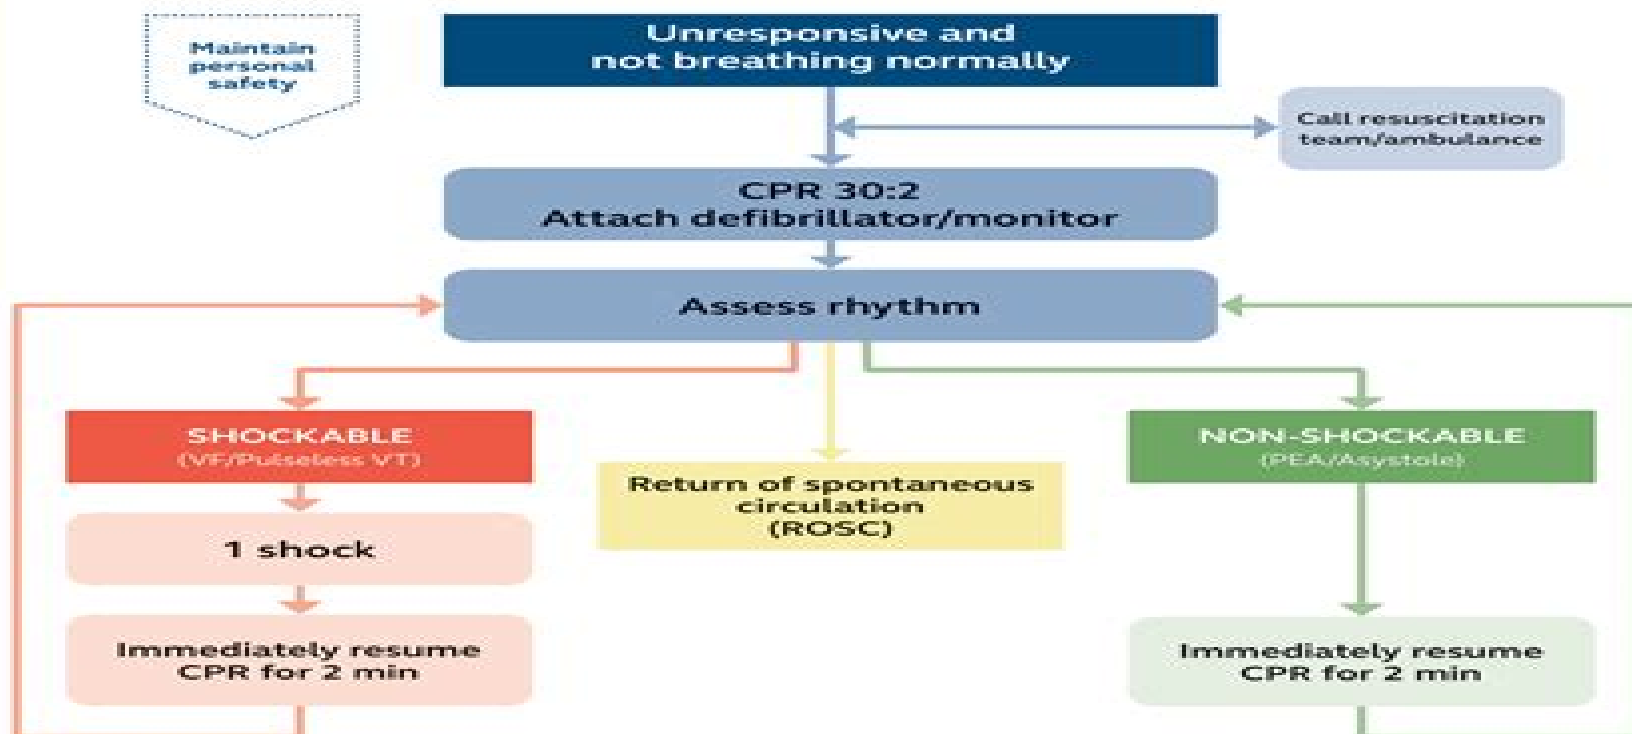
Maintain personal safety

Unresponsive and not breathing normally

Call resuscitation team/ambulance

CPR 30:2
Attach defibrillator/monitor

Assess rhythm

SHOCKABLE
(VF/Pulseless VT)

1 shock

Immediately resume CPR for 2 min

Return of spontaneous circulation (ROSC)

NON-SHOCKABLE
(PEA/Asystole)

Immediately resume CPR for 2 min